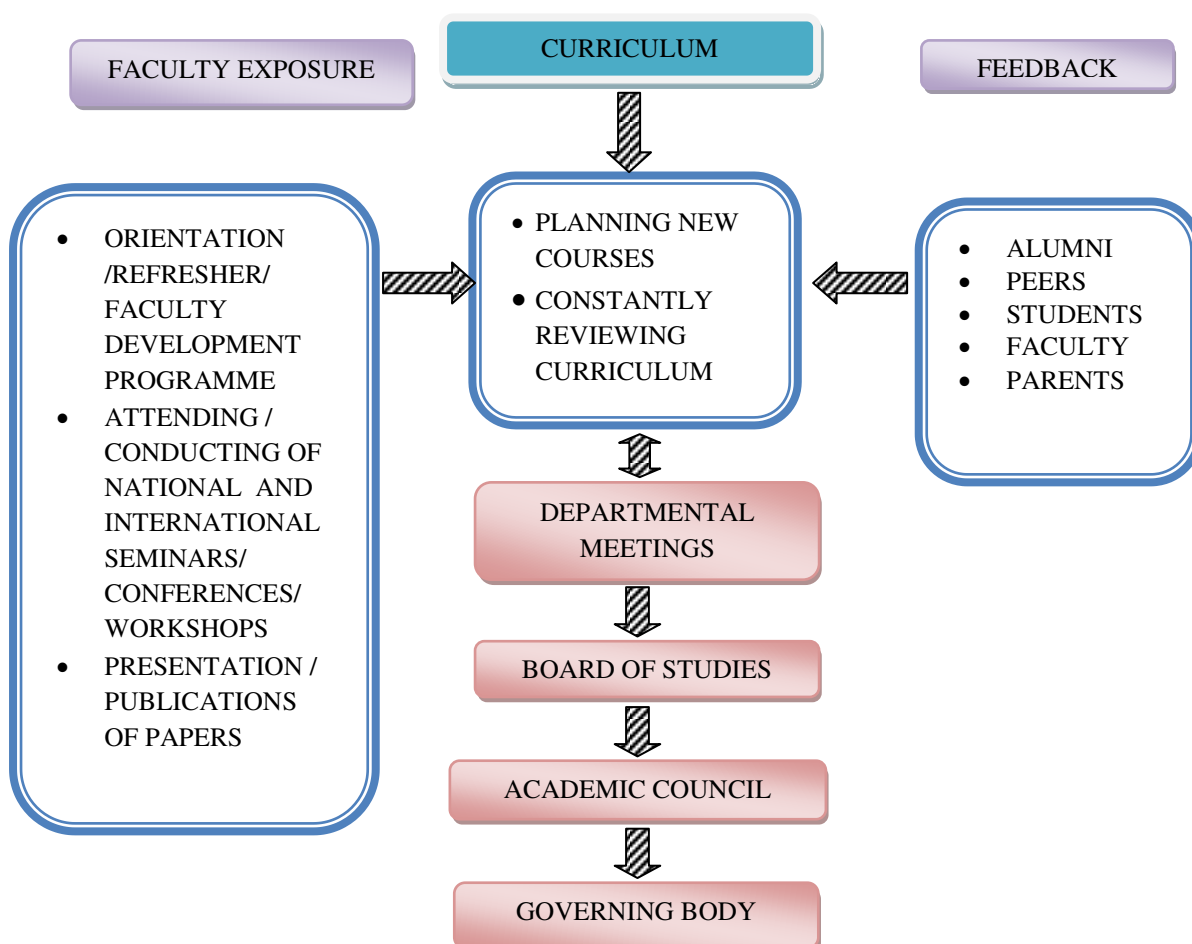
FACULTY EXPOSURE

CURRICULUM

FEEDBACK

- ORIENTATION /REFRESHER/ FACULTY DEVELOPMENT PROGRAMME
- ATTENDING / CONDUCTING OF NATIONAL AND INTERNATIONAL SEMINARS/ CONFERENCES/ WORKSHOPS
- PRESENTATION / PUBLICATIONS OF PAPERS

- PLANNING NEW COURSES
- CONSTANTLY REVIEWING CURRICULUM

- ALUMNI
- PEERS
- STUDENTS
- FACULTY
- PARENTS

DEPARTMENTAL MEETINGS

BOARD OF STUDIES

ACADEMIC COUNCIL

GOVERNING BODY